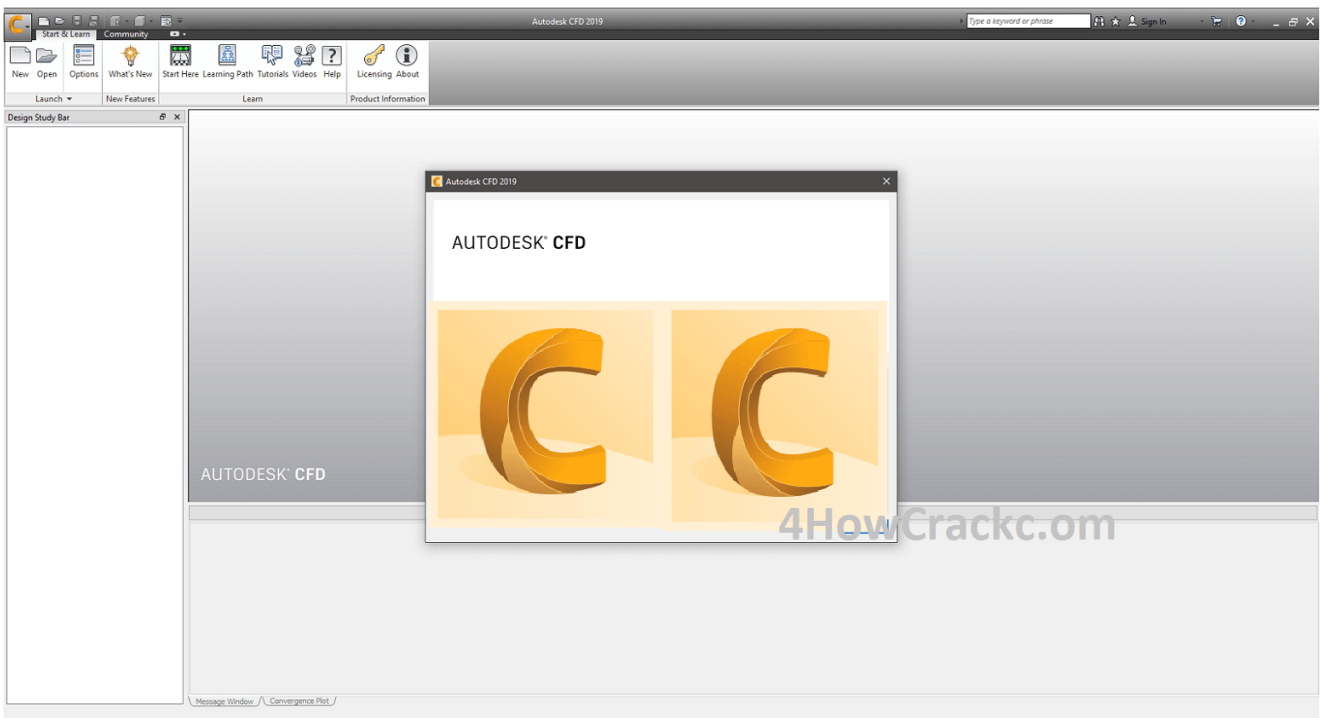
Autodesk CFD 2019

Type a keyword or phrase

Sign In

Start & Learn Community

New Open Options What's New Start Here Learning Path Tutorials Videos Help Licensing About

Launch New Features Learn Product Information

Design Study Bar

Autodesk CFD 2019

AUTODESK® CFD

AUTODESK® CFD

4HowCrackc.com

Message Window Convergence Plot